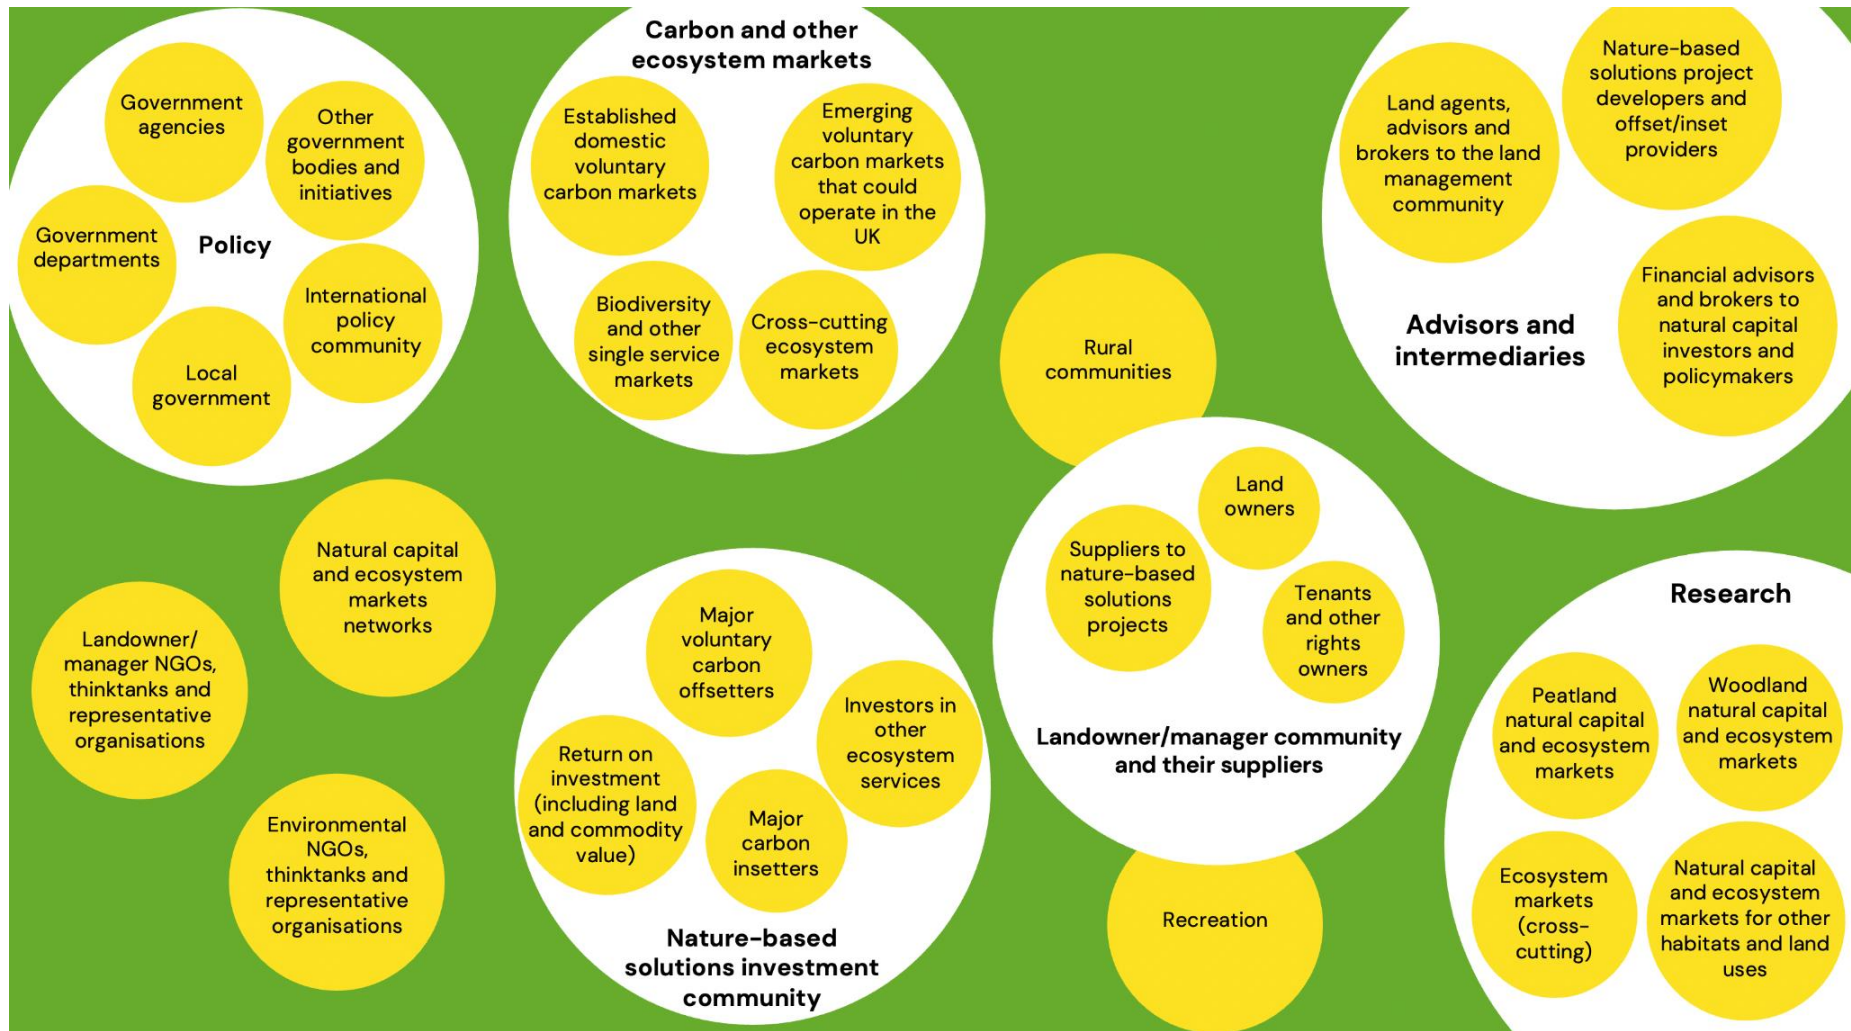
Policy

Government agencies

Other government bodies and initiatives

Government departments

International policy community

Local government

Carbon and other ecosystem markets

Established domestic voluntary carbon markets

Emerging voluntary carbon markets that could operate in the UK

Biodiversity and other single service markets

Cross-cutting ecosystem markets

Advisors and intermediaries

Land agents, advisors and brokers to the land management community

Nature-based solutions project developers and offset/inset providers

Financial advisors and brokers to natural capital investors and policymakers

Rural communities

Natural capital and ecosystem markets networks

Landowner/manager NGOs, thinktanks and representative organisations

Environmental NGOs, thinktanks and representative organisations

Nature-based solutions investment community

Major voluntary carbon offsetters

Investors in other ecosystem services

Return on investment (including land and commodity value)

Major carbon insetters

Landowner/manager community and their suppliers

Land owners

Suppliers to nature-based solutions projects

Tenants and other rights owners

Recreation

Research

Peatland natural capital and ecosystem markets

Woodland natural capital and ecosystem markets

Ecosystem markets (cross-cutting)

Natural capital and ecosystem markets for other habitats and land uses